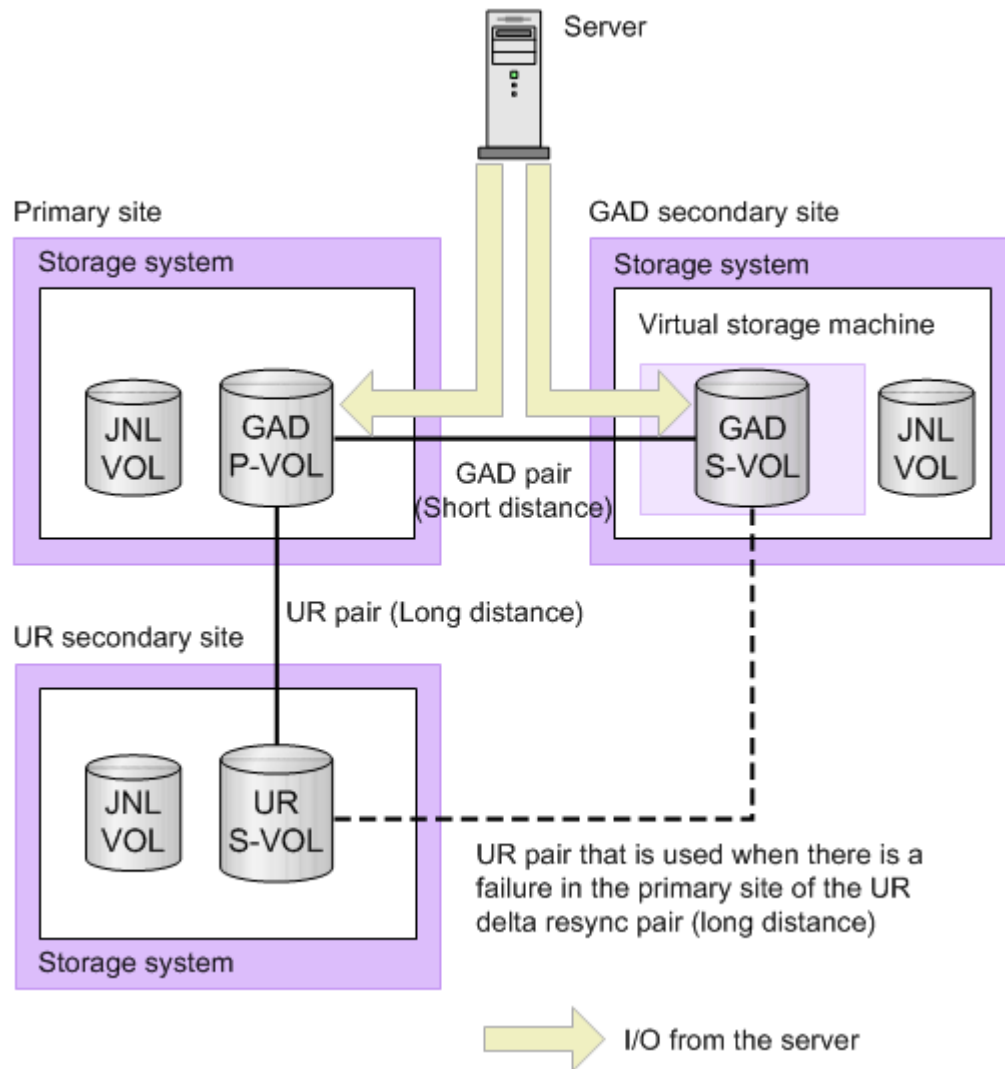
Server

Primary site

Storage system

JNL VOL

GAD P-VOL

GAD secondary site

Storage system

Virtual storage machine

GAD S-VOL

JNL VOL

GAD pair (Short distance)

UR pair (Long distance)

UR secondary site

JNL VOL

UR S-VOL

Storage system

UR pair that is used when there is a failure in the primary site of the UR delta resync pair (long distance)

I/O from the server